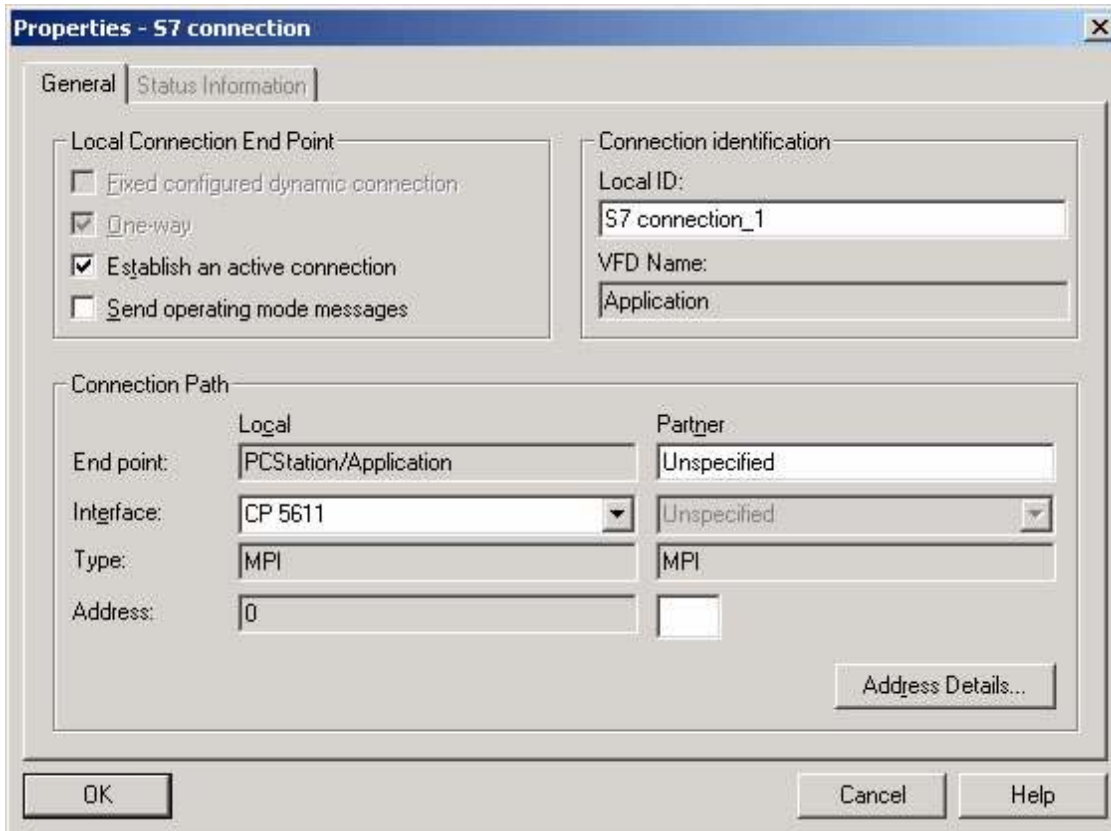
Properties - S7 connection

General | Status Information

Local Connection End Point
Fixed configured dynamic connection
One-way
Establish an active connection
Send operating mode messages

Connection identification
Local ID:
S7 connection_1
VFD Name:
Application

Connection Path

| | Local | Partner |
|---|---|---|
| End point: | PCStation/Application | Unspecified |
| Interface: | CP 5611 | Unspecified |
| Type: | MPI | MPI |
| Address: | 0 | |

Address Details...

OK
Cancel
Help